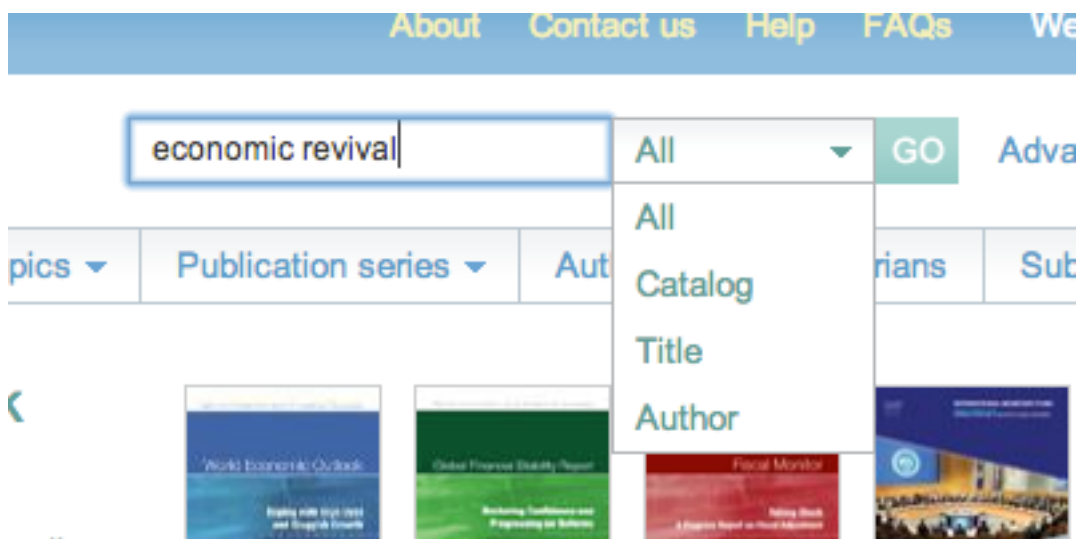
About Contact us Help FAQs We

economic revival

All

GO

Adva

pics

Publication series

Aut

rians

Sub

All

Catalog

Title

Author

World Economic Outlook

Global Financial Stability Report

Fiscal Monitor